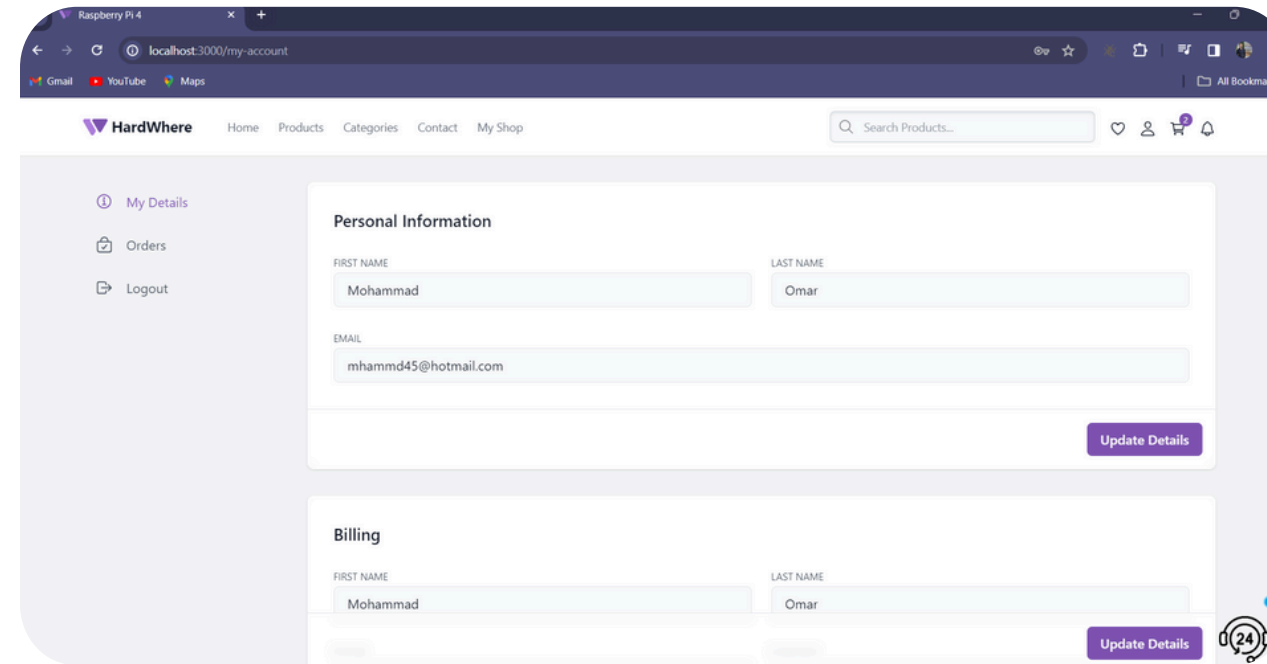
Raspberry Pi 4

localhost:3000/my-account

Gmail YouTube Maps

All Bookma

HardWhere Home Products Categories Contact My Shop

Search Products...

2

My Details

Orders

Logout

Personal Information

FIRST NAME

Mohammad

LAST NAME

Omar

EMAIL

mhammd45@hotmail.com

Update Details

Billing

FIRST NAME

Mohammad

LAST NAME

Omar

Update Details

24